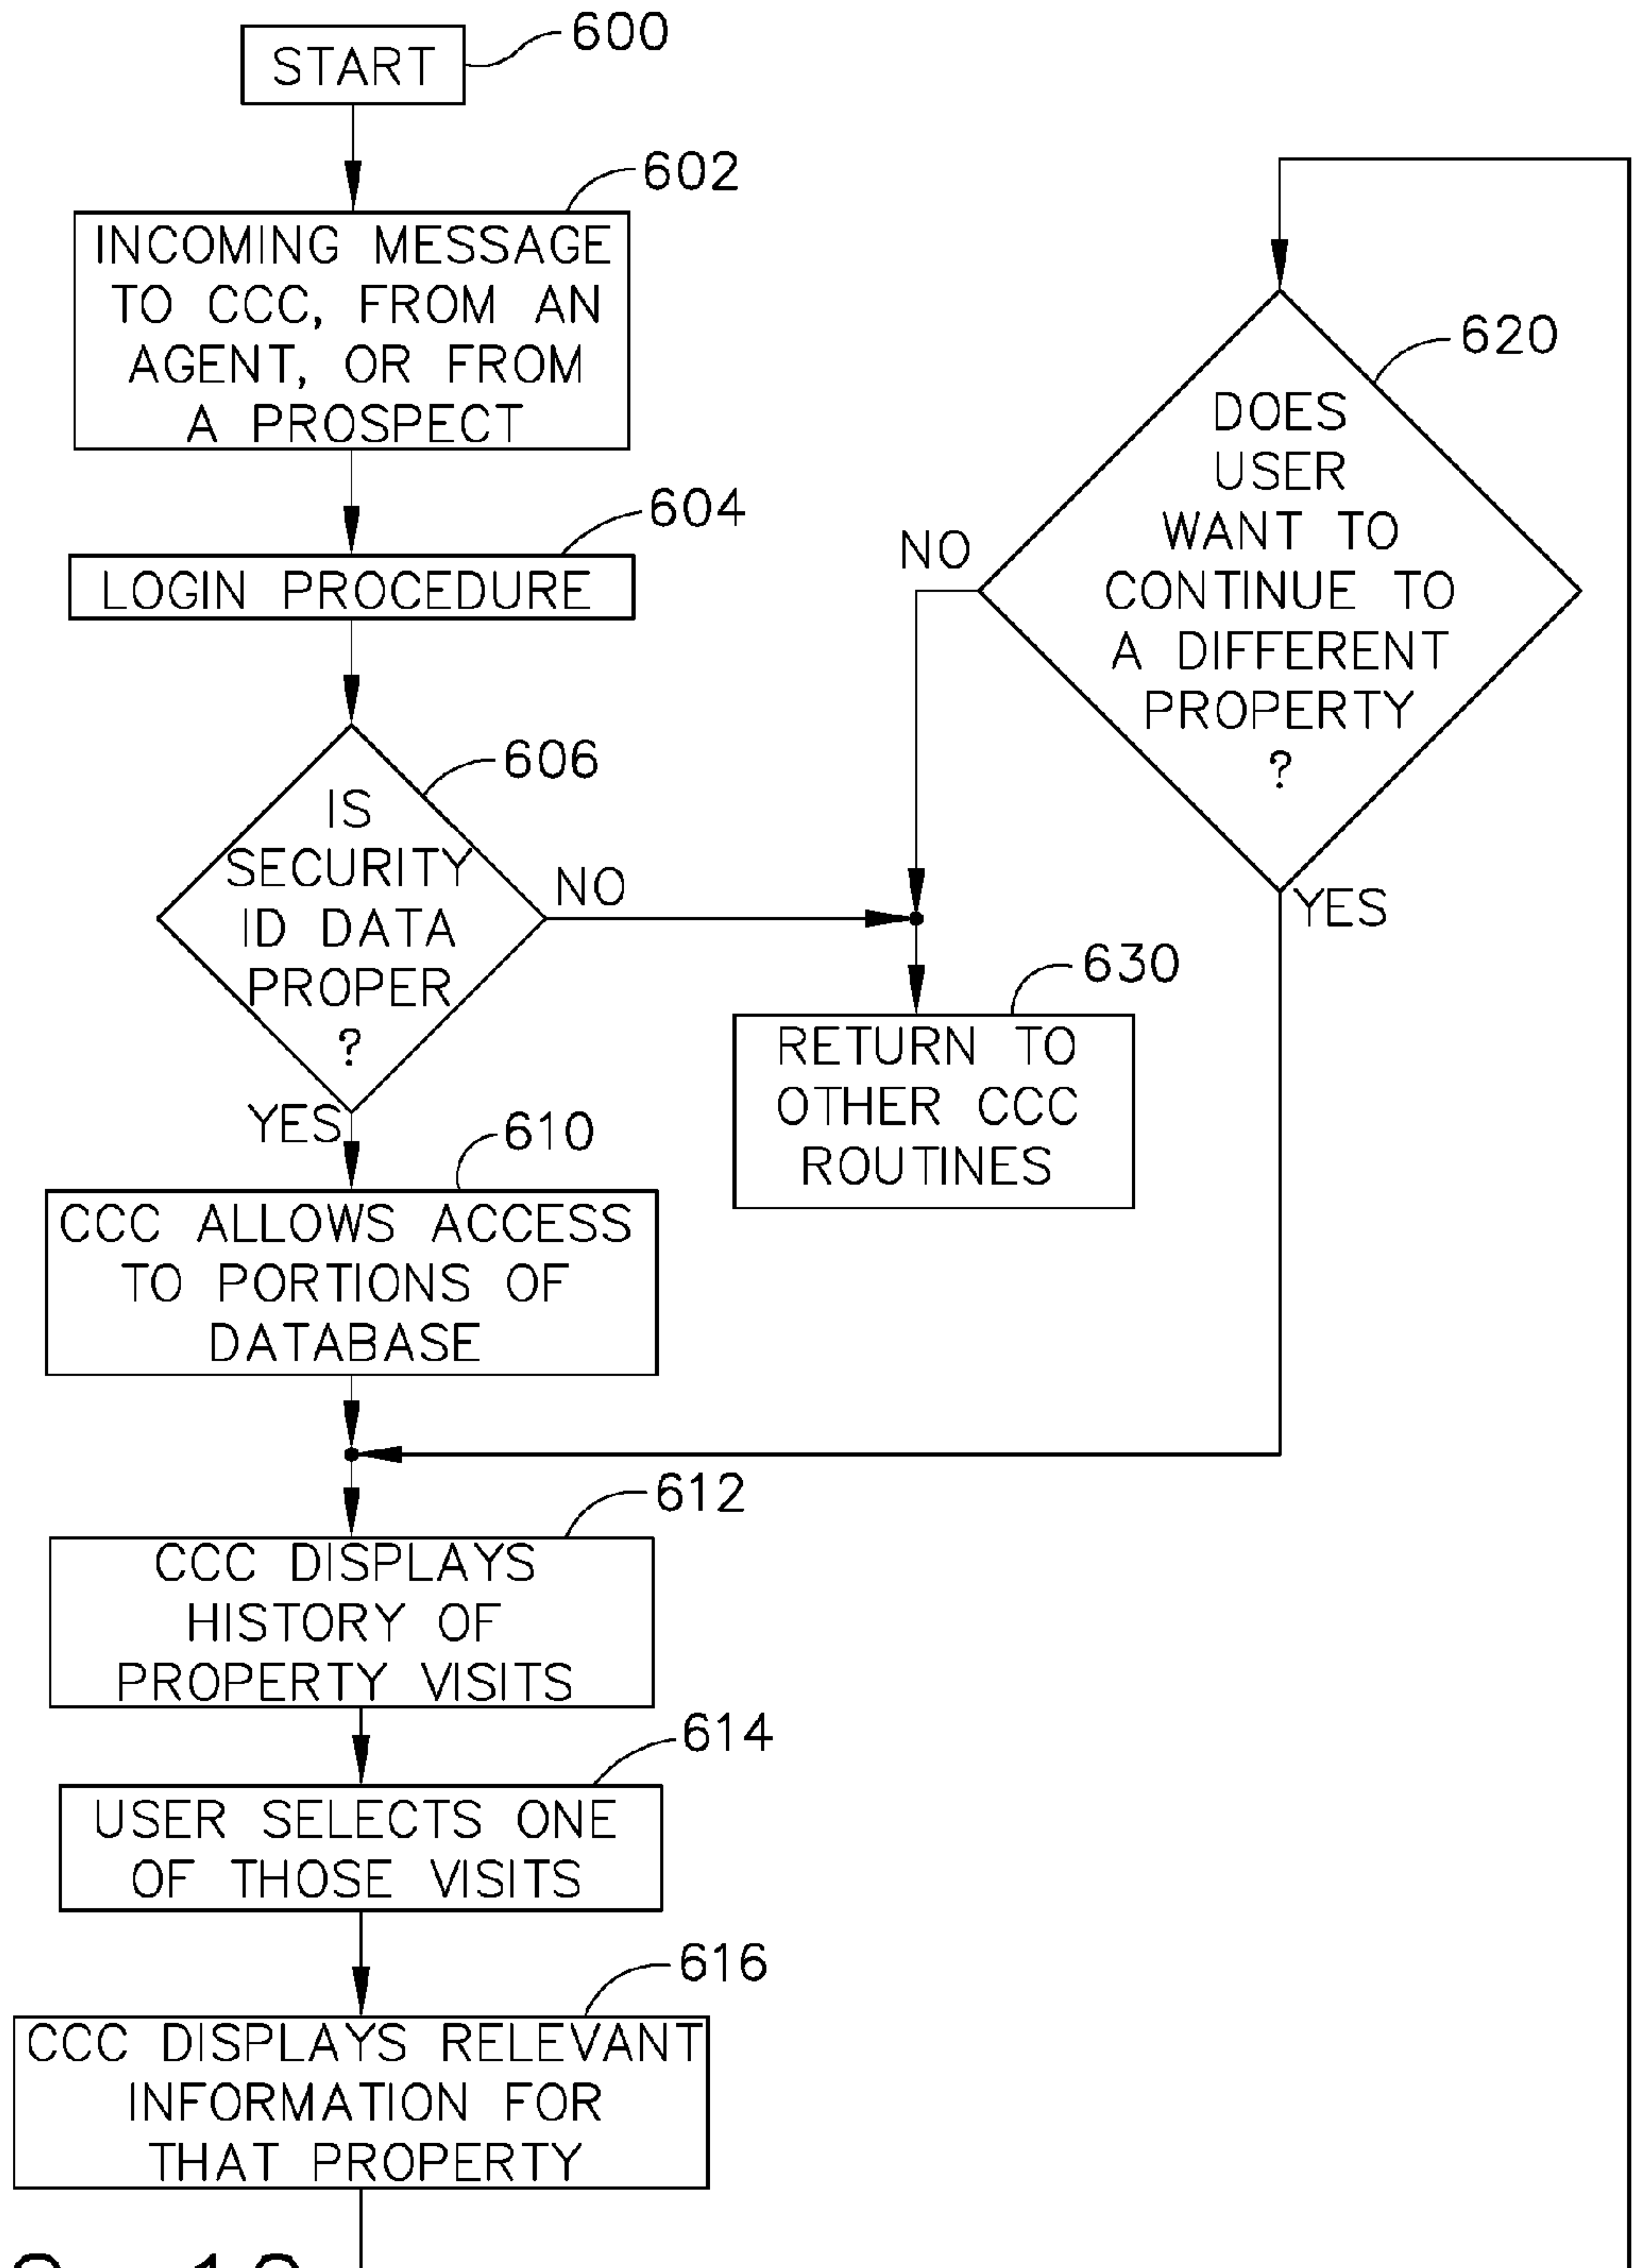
START 600

602
INCOMING MESSAGE TO CCC, FROM AN AGENT, OR FROM A PROSPECT

604
LOGIN PROCEDURE

606
IS SECURITY ID DATA PROPER ?

NO

YES

610
CCC ALLOWS ACCESS TO PORTIONS OF DATABASE

612
CCC DISPLAYS HISTORY OF PROPERTY VISITS

614
USER SELECTS ONE OF THOSE VISITS

616
CCC DISPLAYS RELEVANT INFORMATION FOR THAT PROPERTY

620
DOES USER WANT TO CONTINUE TO A DIFFERENT PROPERTY ?

NO

YES

630
RETURN TO OTHER CCC ROUTINES

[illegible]